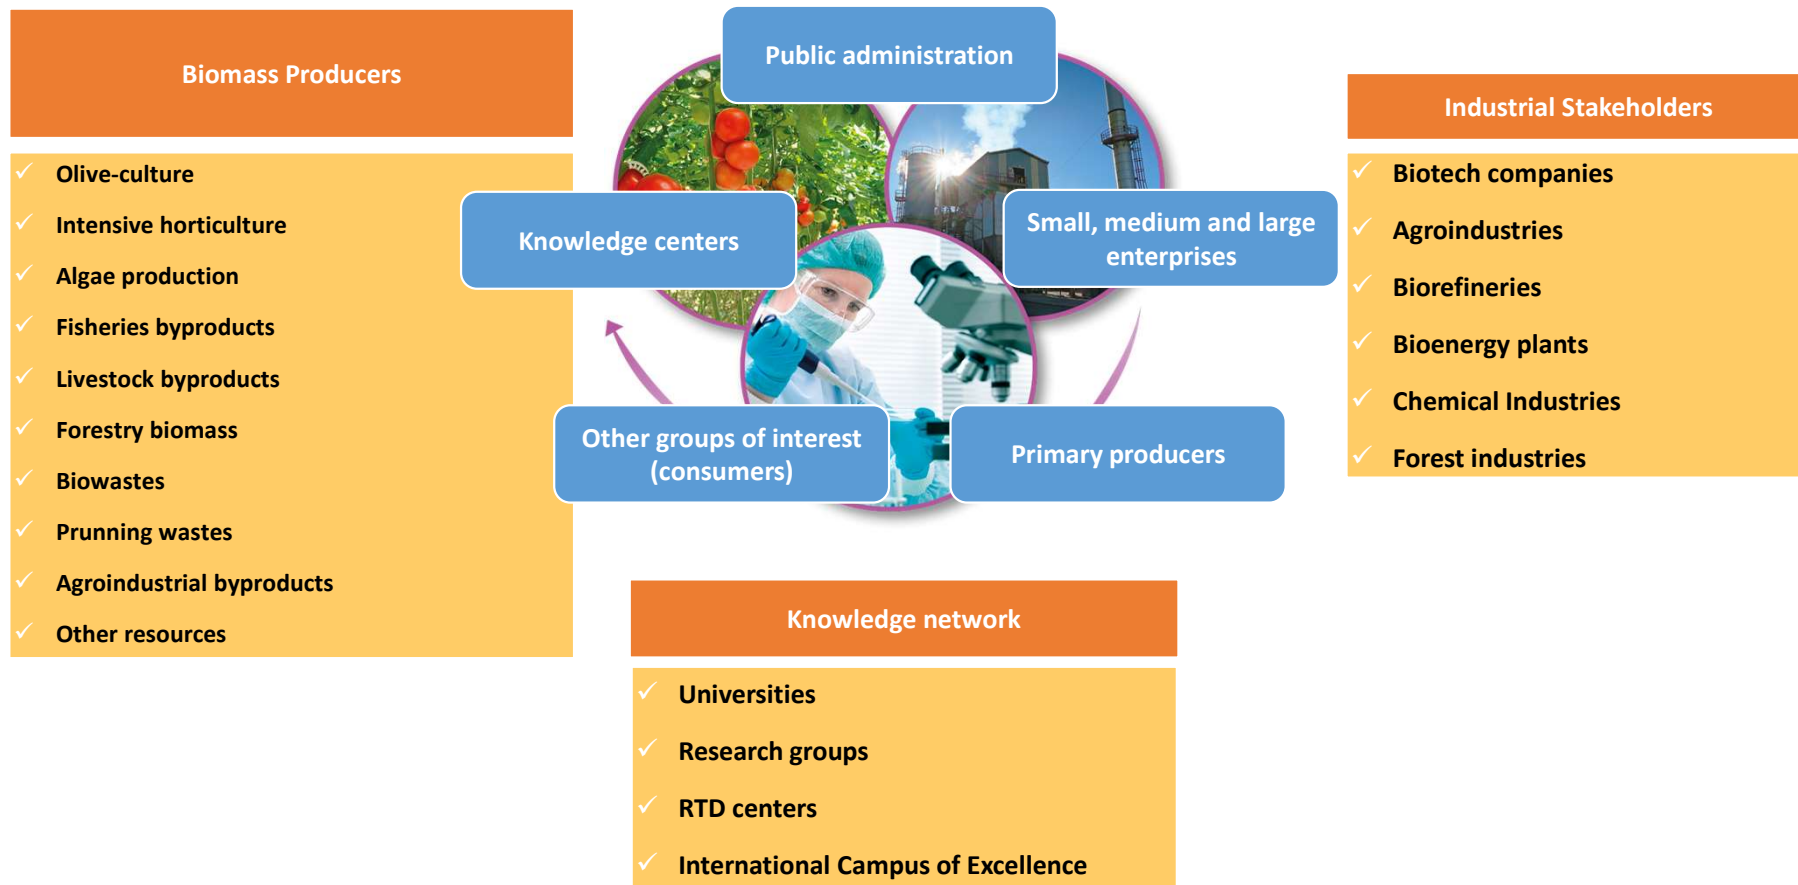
Biomass Producers

- Olive-culture
- Intensive horticulture
- Algae production
- Fisheries byproducts
- Livestock byproducts
- Forestry biomass
- Biowastes
- Prunning wastes
- Agroindustrial byproducts
- Other resources

Public administration

Knowledge centers

Small, medium and large enterprises

Other groups of interest (consumers)

Primary producers

Industrial Stakeholders

- Biotech companies
- Agroindustries
- Biorefineries
- Bioenergy plants
- Chemical Industries
- Forest industries

Knowledge network

- Universities
- Research groups
- RTD centers
- International Campus of Excellence